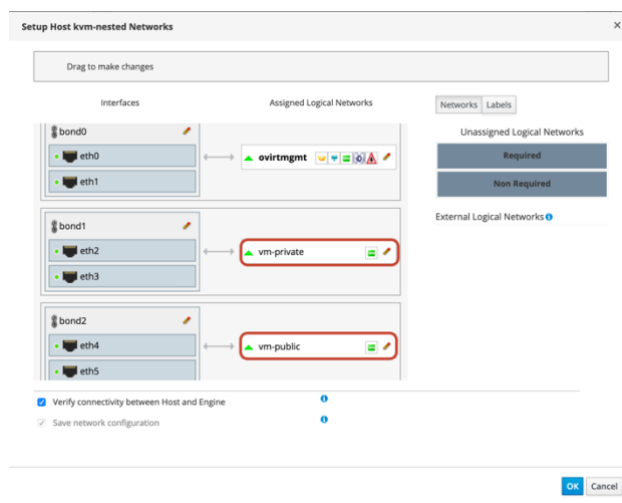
Setup Host kvm-nested Networks

×

Drag to make changes

Interfaces

Assigned Logical Networks

Networks Labels

bond0

eth0

eth1

ovirtmgmt

Unassigned Logical Networks

Required

Non Required

bond1

eth2

eth3

vm-private

External Logical Networks

bond2

eth4

eth5

vm-public

Verify connectivity between Host and Engine

Save network configuration

OK Cancel